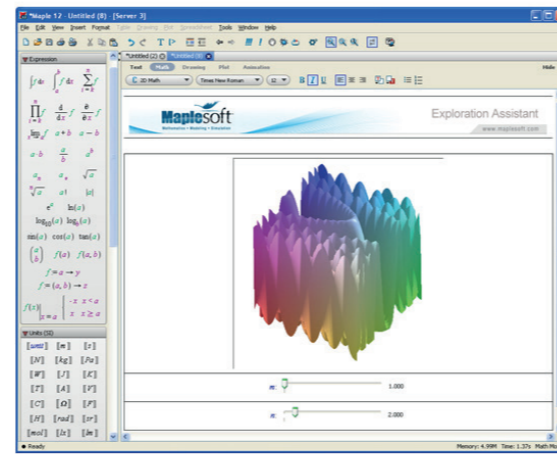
*Maple 12 - Untitled (8) - [Server 3]

File Edit View Insert Format Table Drawing Plot Spreadsheet Tools Window Help

Expression

$\int f\,dx$ $\int_a^b f\,dx$ $\sum_{i=1}^{n} f$

$\prod_{i=1}^{n} f$ $\frac{d}{dx} f$ $\frac{\partial}{\partial x} f$

$\lim_{x \to a} f$ $a + b$ $a - b$

$a \cdot b$ $\frac{a}{b}$ $a^b$

$a_n$ $a_*$ $\sqrt{a}$

$\sqrt[n]{a}$ $a!$ $|a|$

$e^a$ $\ln(a)$

$\log_{10}(a)$ $\log_b(a)$

$\sin(a)$ $\cos(a)$ $\tan(a)$

$\binom{a}{b}$ $f(a)$ $f(a,b)$

$f = a \to y$

$f = (a, b) \to z$

$f(x)\Big|_{x=a}$ $\begin{cases} -x & x < a \\ x & x \geq a \end{cases}$

Units (SI)

$[unit]$ $[m]$ $[s]$

$[N]$ $[kg]$ $[Pa]$

$[W]$ $[J]$ $[K]$

$[T]$ $[A]$ $[V]$

$[C]$ $[\Omega]$ $[F]$

$[H]$ $[rad]$ $[sr]$

$[mol]$ $[Hz]$ $[lm]$

*Untitled (2) *Untitled (8)

Text Math Drawing Plot Animation

2D Math Times New Roman 12 B I U

Maplesoft
Mathematics • Modeling • Simulation

Exploration Assistant
www.maplesoft.com

m: 1.000

n: 2.000

Ready

Memory: 4.99M Time: 1.37s Math Mo